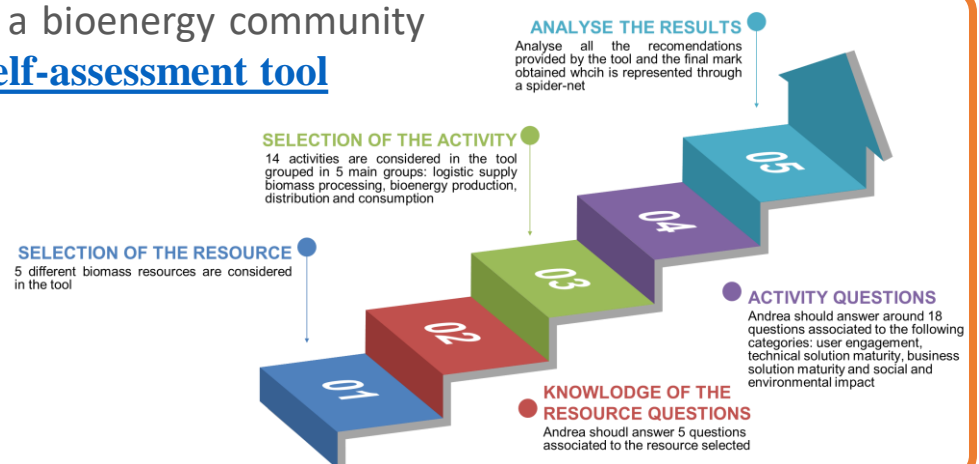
a bioenergy community
elf-assessment tool

ANALYSE THE RESULTS
Analyse all the recomendations provided by the tool and the final mark obtained whcih is represented through a spider-net

SELECTION OF THE ACTIVITY
14 activities are considered in the tool grouped in 5 main groups: logistic supply biomass processing, bioenergy production, distribution and consumption

SELECTION OF THE RESOURCE
5 different biomass resources are considered in the tool

05
04
03
02
01

ACTIVITY QUESTIONS
Andrea should answer around 18 questions associated to the following categories: user engagement, technical solution maturity, business solution maturity and social and environmental impact

KNOWLODGE OF THE RESOURCE QUESTIONS
Andrea shoudl answer 5 questions associated to the resource selected